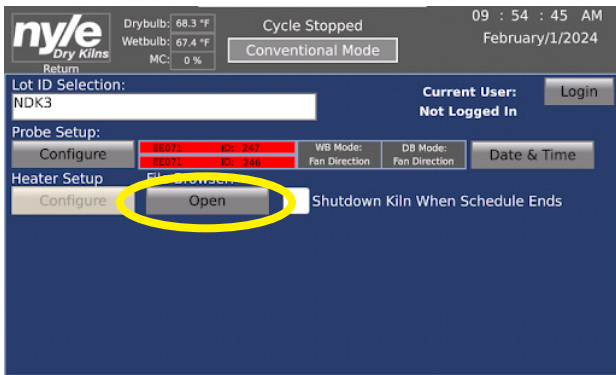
nyle
Dry Kilns
Return

Drybulb: 68.3 °F
Wetbulb: 67.4 °F
MC: 0 %

Cycle Stopped
Conventional Mode

09 : 54 : 45 AM
February/1/2024

Lot ID Selection:
NDK3

Current User:
Not Logged In
Login

Probe Setup:
Configure

| EE071 | ID: 247 |
|---|---|
| EE071 | ID: 246 |

WB Mode:
Fan Direction

DB Mode:
Fan Direction

Date & Time

Heater Setup
Configure

File Browser:
Open

Shutdown Kiln When Schedule Ends